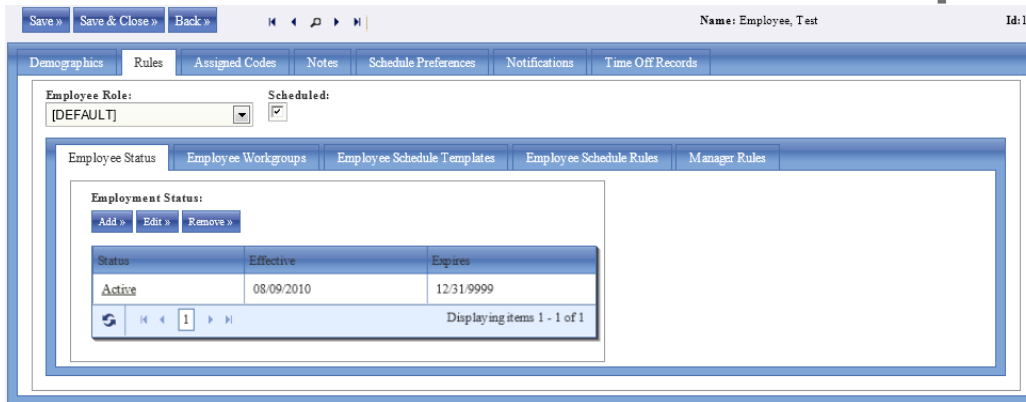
Save » Save & Close » Back »

Name: Employee, Test

Id:1

Demographics | Rules | Assigned Codes | Notes | Schedule Preferences | Notifications | Time Off Records

Employee Role:
[DEFAULT]

Scheduled:

Employee Status | Employee Workgroups | Employee Schedule Templates | Employee Schedule Rules | Manager Rules

Employment Status:

Add » Edit » Remove »

| Status | Effective | Expires |
|---|---|---|
| Active | 08/09/2010 | 12/31/9999 |

1

Displaying items 1 - 1 of 1